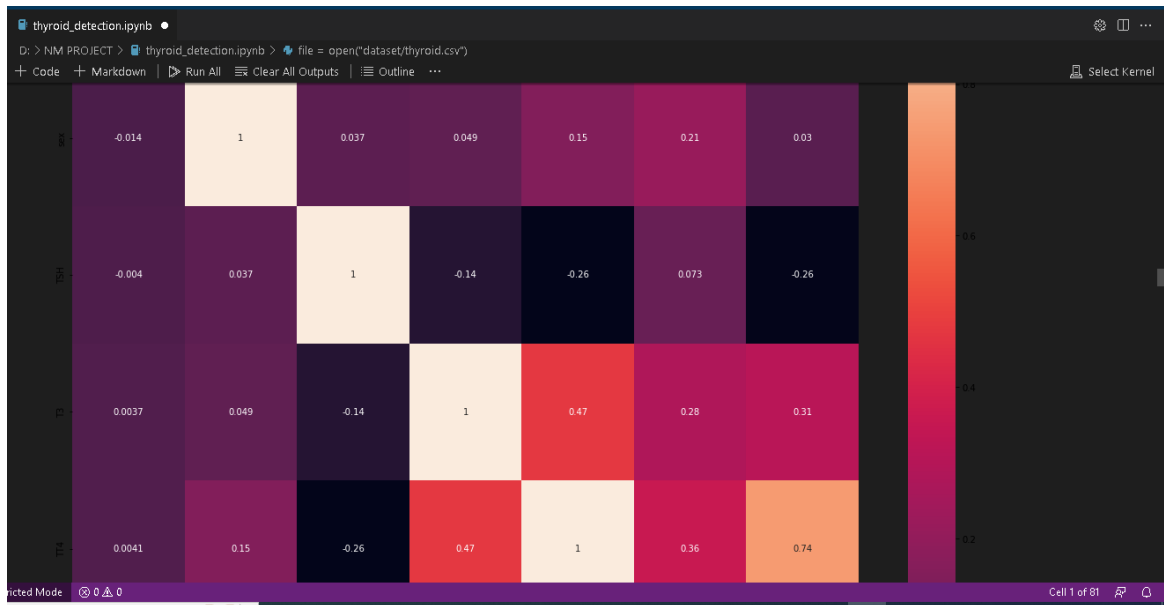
thyroid_detection.ipynb ●

D: > NM PROJECT > thyroid_detection.ipynb > file = open("dataset/thyroid.csv")

+ Code + Markdown | Run All Clear All Outputs | Outline ···

Select Kernel

| sex | -0.014 | 1 | 0.037 | 0.049 | 0.15 | 0.21 | 0.03 |
|---|---|---|---|---|---|---|---|
| TSH | -0.004 | 0.037 | 1 | -0.14 | -0.26 | 0.073 | -0.26 |
| T3 | 0.0037 | 0.049 | -0.14 | 1 | 0.47 | 0.28 | 0.31 |
| TT4 | 0.0041 | 0.15 | -0.26 | 0.47 | 1 | 0.36 | 0.74 |

0.8
0.6
0.4
0.2

ricted Mode ⊗ 0 ⚠ 0

Cell 1 of 81